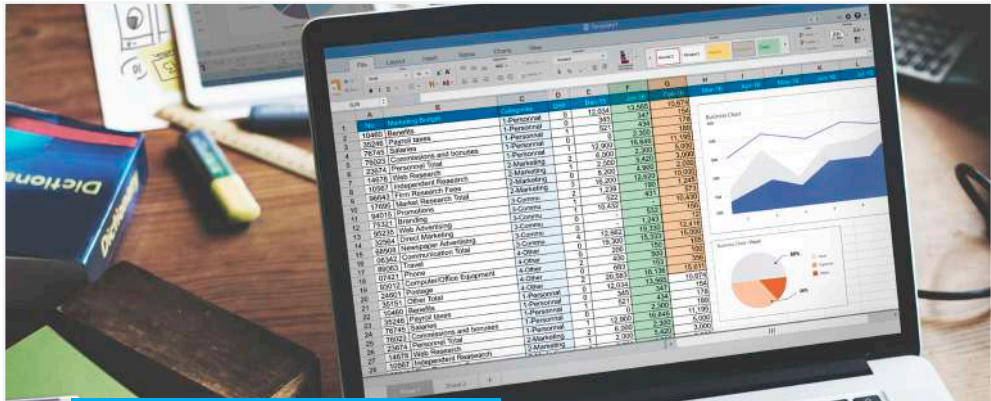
Marketing Budget
Categories
Benefits
Payroll taxes
Salaries
Commissions and bonuses
Personnel Total
Web Research
Independent Research
Firm Research Fees
Market Research Total
Promotions
Branding
Web Advertising
Direct Marketing
Newspaper Advertising
Communication Total
Travel
Phone
Computer/Office Equipment
Postage
Other Total
Benefits
Payroll taxes
Salaries
Commissions and bonuses
Personnel Total
Web Research
Independent Research
1-Personnel
2-Marketing
3-Commu
4-Other
Business Chart
Business Chart / Pixel
Dictionary
Sheet 1
Sheet 2